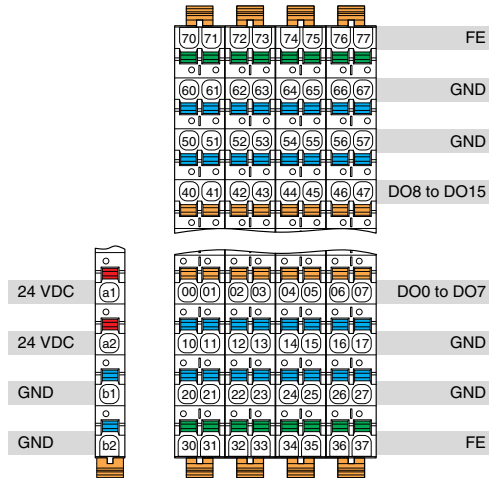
70 71 72 73 74 75 76 77 FE

60 61 62 63 64 65 66 67 GND

50 51 52 53 54 55 56 57 GND

40 41 42 43 44 45 46 47 DO8 to DO15

24 VDC a1

24 VDC a2

GND b1

GND b2

00 01 02 03 04 05 06 07 DO0 to DO7

10 11 12 13 14 15 16 17 GND

20 21 22 23 24 25 26 27 GND

30 31 32 33 34 35 36 37 FE